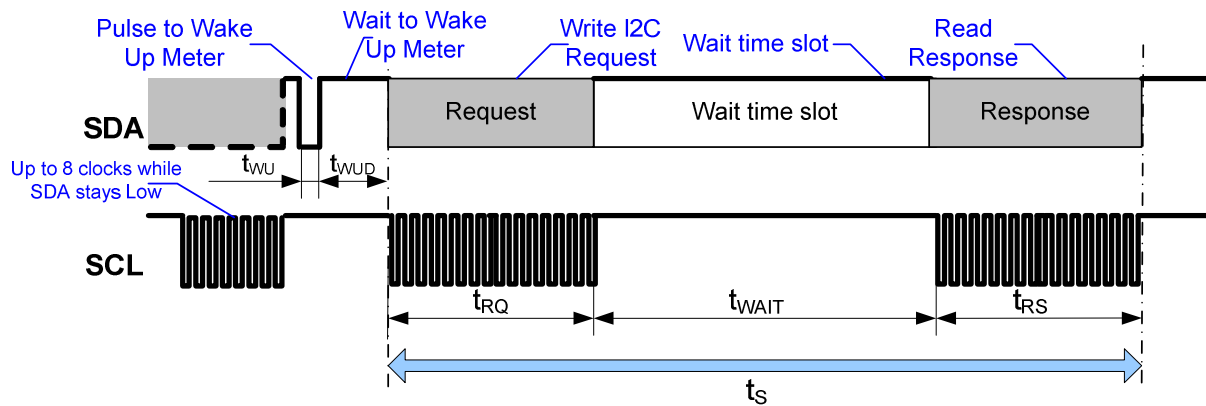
Pulse to Wake Up Meter

Wait to Wake Up Meter

Write I2C Request

Wait time slot

Read Response

SDA

Request

Wait time slot

Response

$t_{WU}$

$t_{WUD}$

Up to 8 clocks while SDA stays Low

SCL

$t_{RQ}$

$t_{WAIT}$

$t_{RS}$

$t_S$